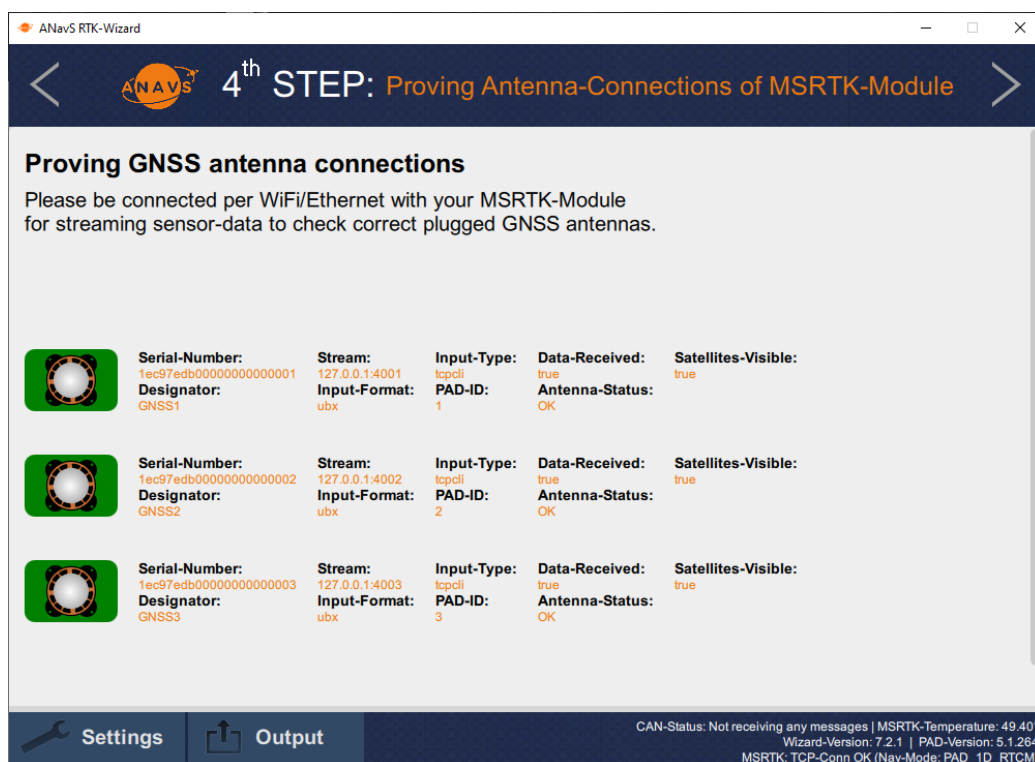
ANavS RTK-Wizard

ANAVS $4^{th}$ STEP: Proving Antenna-Connections of MSRTK-Module

Proving GNSS antenna connections

Please be connected per WiFi/Ethernet with your MSRTK-Module for streaming sensor-data to check correct plugged GNSS antennas.

| Serial-Number: | Stream: | Input-Type: | Data-Received: | Satellites-Visible: |
|---|---|---|---|---|
| 1ec97edb0000000000001 | 127.0.0.1:4001 | tcpcli | true | true |
| Designator: | Input-Format: | PAD-ID: | Antenna-Status: | |
| GNSS1 | ubx | 1 | OK | |

| Serial-Number: | Stream: | Input-Type: | Data-Received: | Satellites-Visible: |
|---|---|---|---|---|
| 1ec97edb0000000000002 | 127.0.0.1:4002 | tcpcli | true | true |
| Designator: | Input-Format: | PAD-ID: | Antenna-Status: | |
| GNSS2 | ubx | 2 | OK | |

| Serial-Number: | Stream: | Input-Type: | Data-Received: | Satellites-Visible: |
|---|---|---|---|---|
| 1ec97edb0000000000003 | 127.0.0.1:4003 | tcpcli | true | true |
| Designator: | Input-Format: | PAD-ID: | Antenna-Status: | |
| GNSS3 | ubx | 3 | OK | |

Settings
Output

CAN-Status: Not receiving any messages | MSRTK-Temperature: 49.40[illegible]
Wizard-Version: 7.2.1 | PAD-Version: 5.1.26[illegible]
MSRTK: TCP-Conn OK (Nav-Mode: PAD_1D_RTCM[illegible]